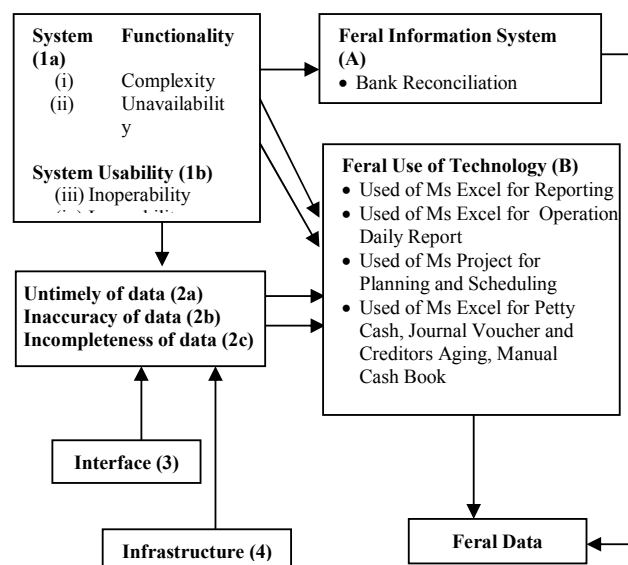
System Functionality (1a)
(i) Complexity
(ii) Unavailability

System Usability (1b)
(iii) Inoperability
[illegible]

Feral Information System (A)
• Bank Reconciliation

Feral Use of Technology (B)
• Used of Ms Excel for Reporting
• Used of Ms Excel for Operation Daily Report
• Used of Ms Project for Planning and Scheduling
• Used of Ms Excel for Petty Cash, Journal Voucher and Creditors Aging, Manual Cash Book

Untimely of data (2a)
Inaccuracy of data (2b)
Incompleteness of data (2c)

Interface (3)

Infrastructure (4)

Feral Data